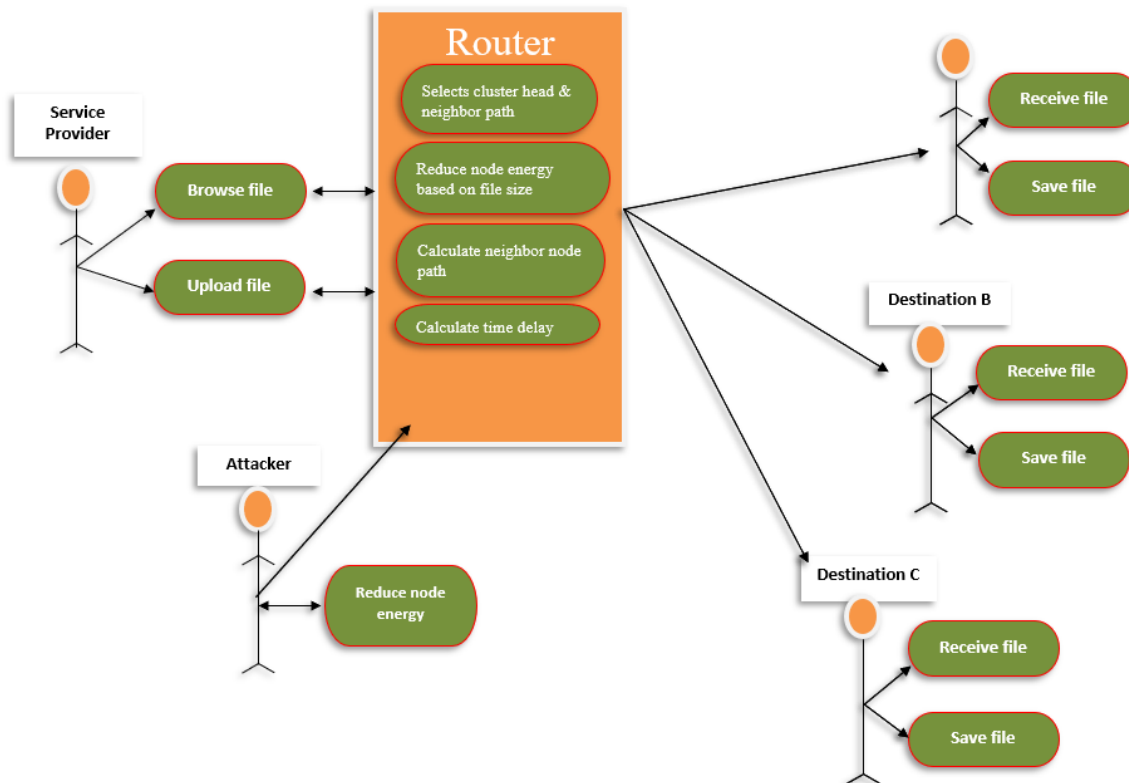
Router

Selects cluster head & neighbor path

Reduce node energy based on file size

Calculate neighbor node path

Calculate time delay

Service Provider

Browse file

Upload file

Attacker

Reduce node energy

Receive file

Save file

Destination B

Receive file

Save file

Destination C

Receive file

Save file